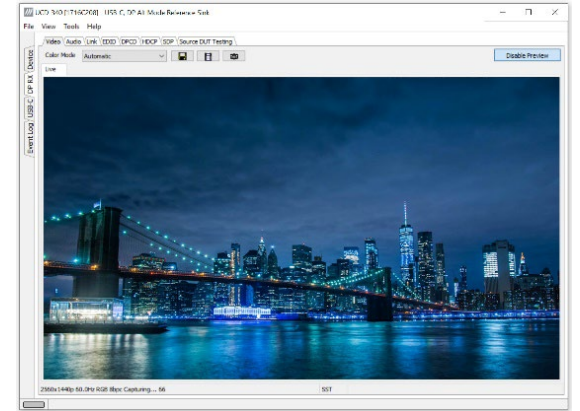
UCD-340 [1716C208] - USB-C, DP Alt Mode Reference Sink

File View Tools Help

Device

DP RX

USB C

Event Log

Video | Audio | Link | EDID | DPCD | HDCP | SDP | Source DUT Testing

Color Mode Automatic

Disable Preview

Live

2560x1440p 50.0Hz RGB 8bpc Capturing... 66

SST